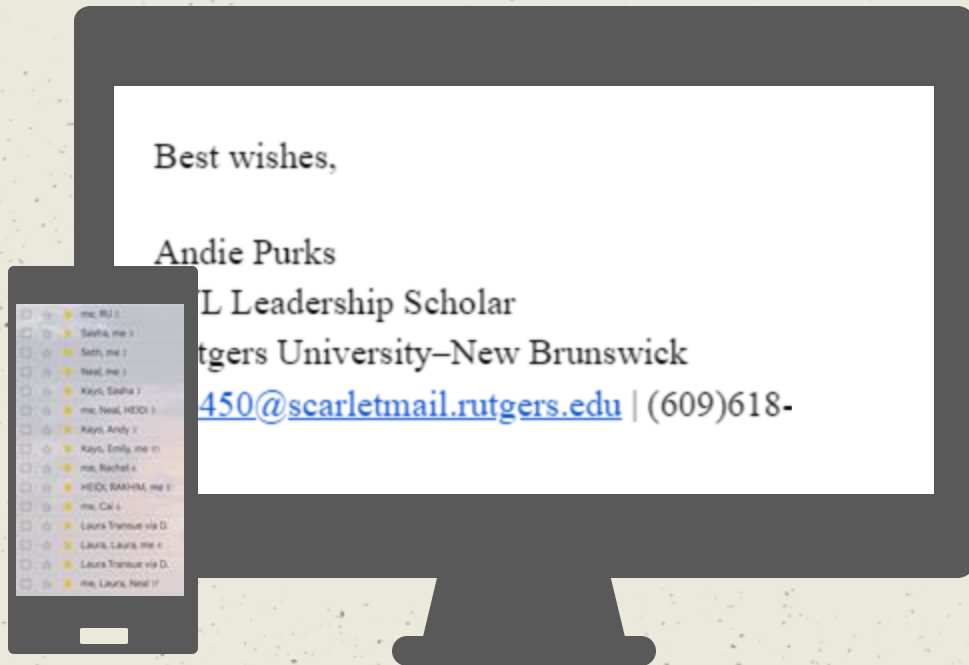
Best wishes,

Andie Purks
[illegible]L Leadership Scholar
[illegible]tgers University–New Brunswick
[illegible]450@scarletmail.rutgers.edu | (609)618-

me, RU 3
Sasha, me 3
Seth, me 2
Neal, me 3
Kayo, Sasha 3
me, Neal, HEIDI 3
Kayo, Andy 2
Kayo, Emily, me 11
me, Rachel 4
HEIDI, RAKHIM, me 5
me, Cai 4
Laura Transue via D.
Laura, Laura, me 4
Laura Transue via D.
me, Laura, Neal 17